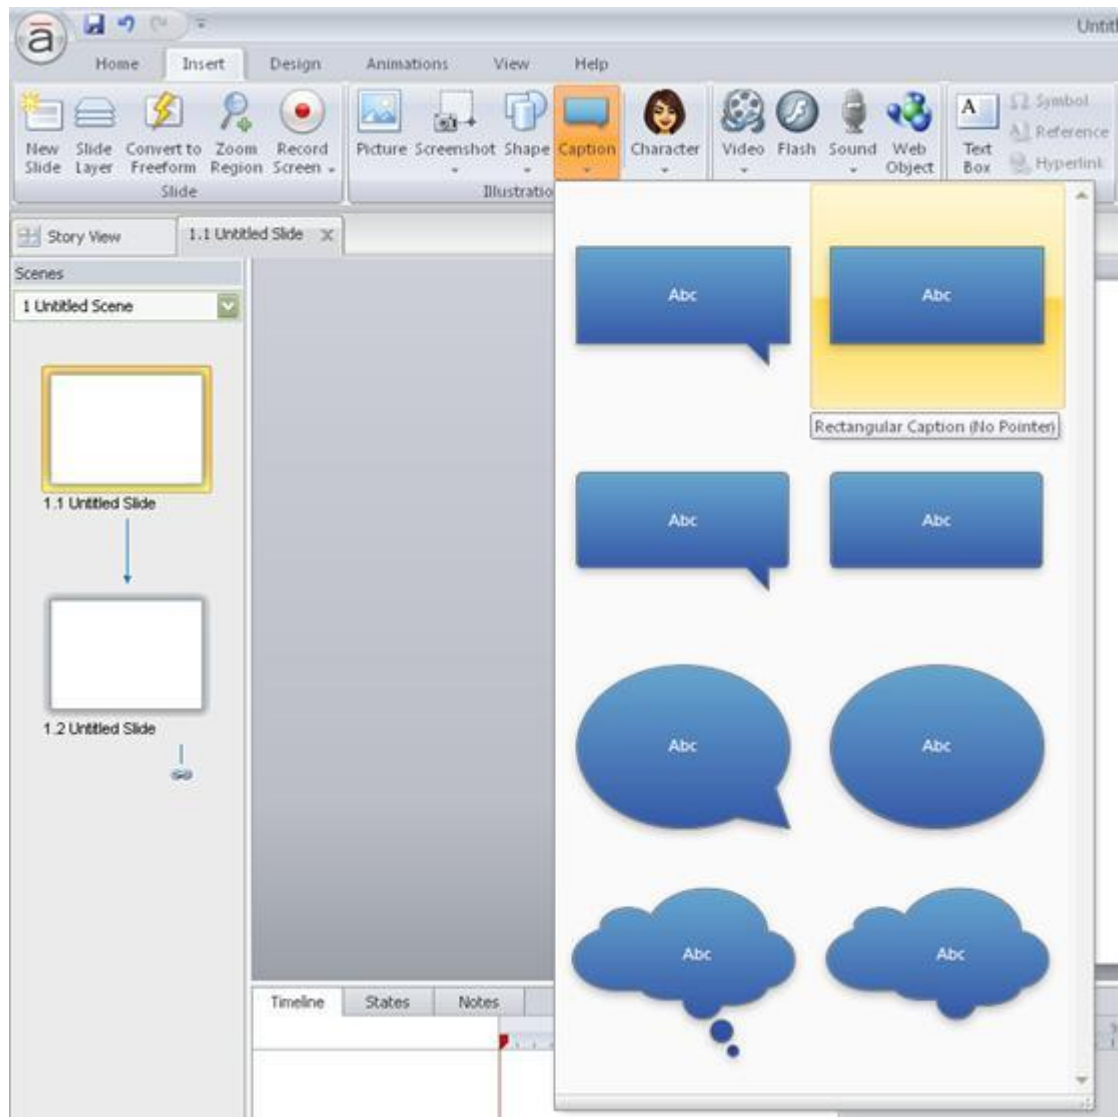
Untitl

Home Insert Design Animations View Help

New Slide Slide Layer Convert to Freeform Zoom Region Record Screen

Slide

Picture Screenshot Shape Caption Character

Illustratio

Video Flash Sound Web Object

Text Box Symbol Reference Hyperlink

Story View 1.1 Untitled Slide

Scenes

1 Untitled Scene

1.1 Untitled Slide

1.2 Untitled Slide

Abc

Abc

Rectangular Caption (No Pointer)

Abc

Abc

Abc

Abc

Abc

Abc

Timeline States Notes